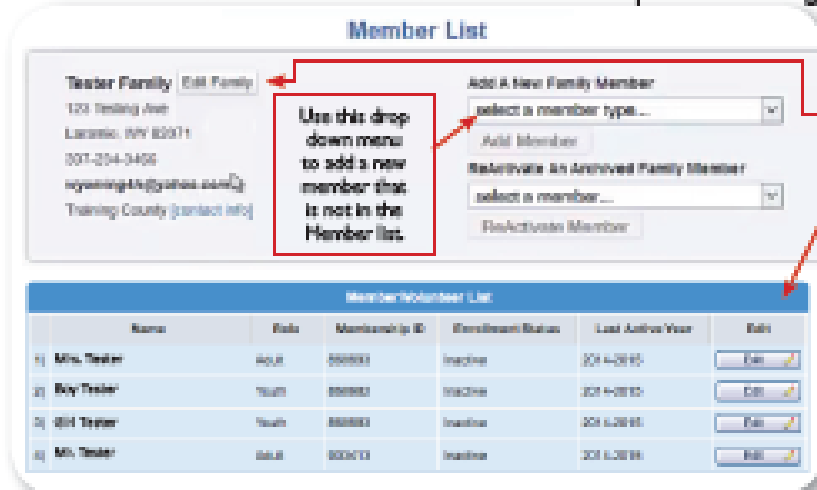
Member List

Tester Family Edit Family
123 Testing Ave
Laramie, WY 82071
307-234-3456
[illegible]@yahoo.com
Training County [contact info]

Use this drop down menu to add a new member that is not in the Member list.

Add A New Family Member
select a member type...
Add Member
Reactivate An Archived Family Member
select a member...
ReActivate Member

Member/Volunteer List

| | Name | Role | Membership ID | Enrollment Status | Last Active Year | Edit |
|---|---|---|---|---|---|---|
| 1) | Mrs. Tester | Adult | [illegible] | Inactive | 2014-2015 | Edit |
| 2) | Boy Tester | Youth | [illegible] | Inactive | 2014-2015 | Edit |
| 3) | Girl Tester | Youth | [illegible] | Inactive | 2014-2015 | Edit |
| 4) | Mr. Tester | Adult | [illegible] | Inactive | 2014-2015 | Edit |